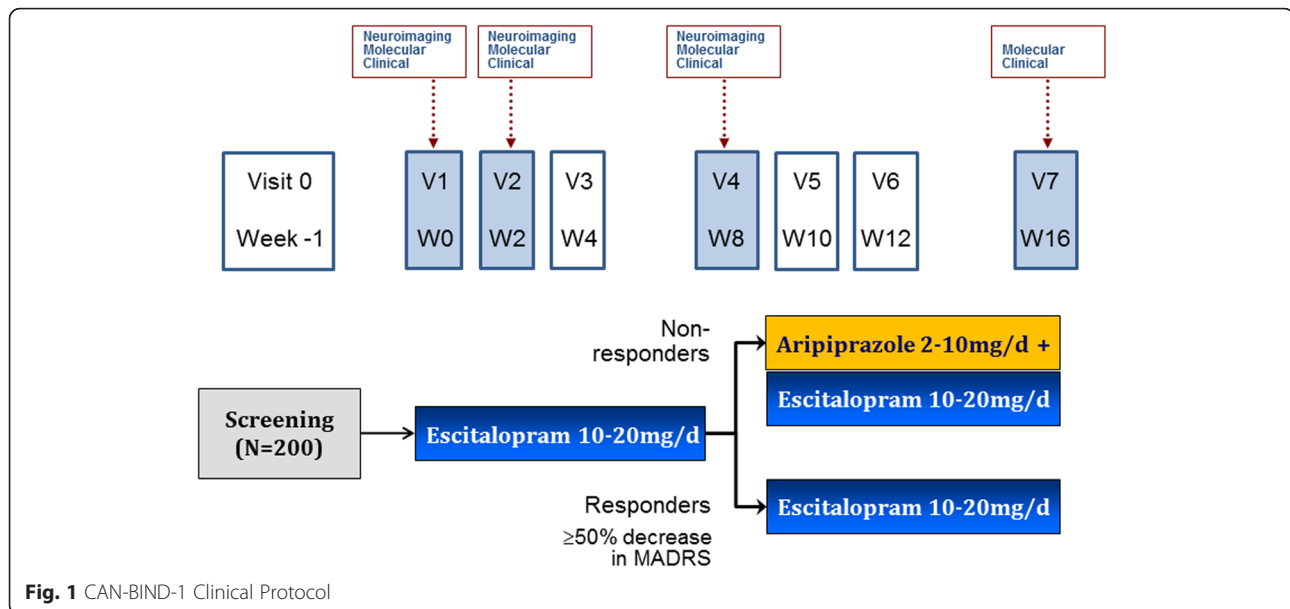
Neuroimaging
Molecular
Clinical

Neuroimaging
Molecular
Clinical

Neuroimaging
Molecular
Clinical

Molecular
Clinical

Visit 0
Week -1

V1
W0

V2
W2

V3
W4

V4
W8

V5
W10

V6
W12

V7
W16

Non-responders

Aripiprazole 2-10mg/d +

Escitalopram 10-20mg/d

Screening (N=200)

Escitalopram 10-20mg/d

Responders
≥50% decrease in MADRS

Escitalopram 10-20mg/d

**Fig. 1** CAN-BIND-1 Clinical Protocol